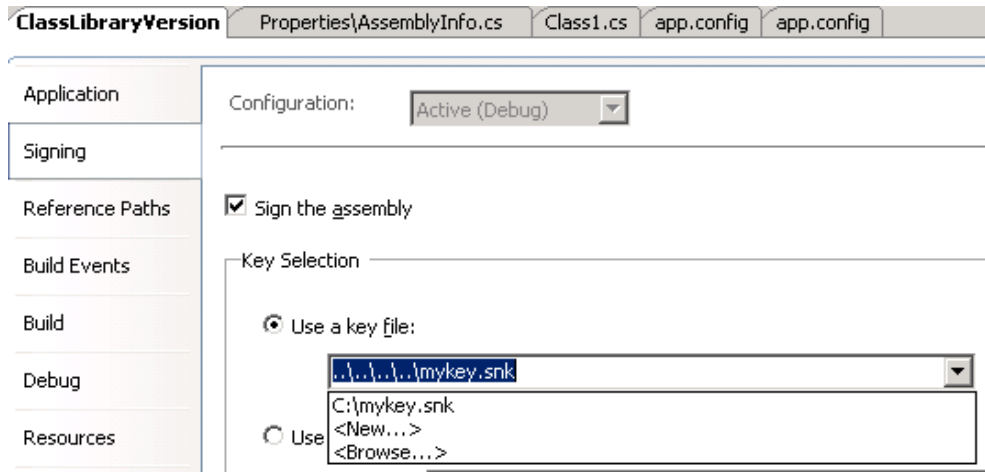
ClassLibraryVersion | Properties\AssemblyInfo.cs | Class1.cs | app.config | app.config

Application
Signing
Reference Paths
Build Events
Build
Debug
Resources

Configuration: Active (Debug)

Sign the assembly

Key Selection

Use a key file:

..\..\..\..\mykey.snk

C:\mykey.snk
<New...>
<Browse...>

Use